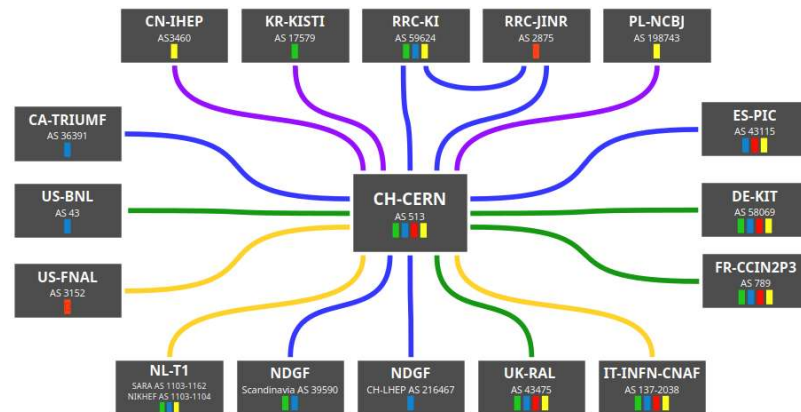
CN-IHEP
AS3460

KR-KISTI
AS 17579

RRC-KI
AS 59624

RRC-JINR
AS 2875

PL-NCBJ
AS 198743

CA-TRIUMF
AS 36391

ES-PIC
AS 43115

US-BNL
AS 43

CH-CERN
AS 513

DE-KIT
AS 58069

US-FNAL
AS 3152

FR-CCIN2P3
AS 789

NL-T1
SARA AS 1103-1162
NIKHEF AS 1103-1104

NDGF
Scandinavia AS 39590

NDGF
CH-LHEP AS 216467

UK-RAL
AS 43475

IT-INFN-CNAF
AS 137-2038